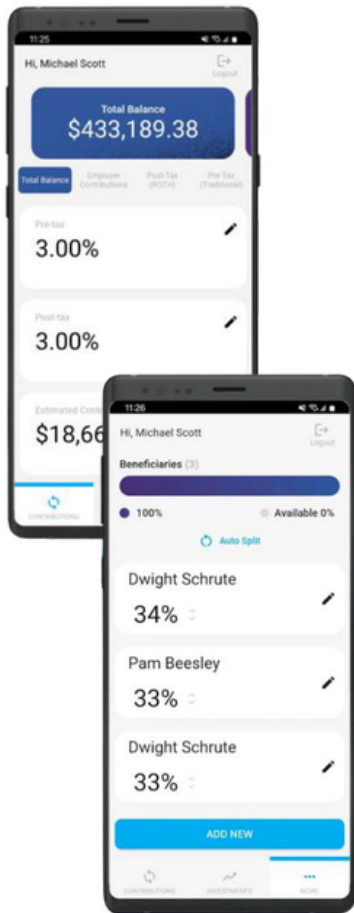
11:25

Hi, Michael Scott

Logout

Total Balance
$433,189.38

Total Balance

Employer Contributions

Post-Tax (ROTH)

Pre-Tax (Traditional)

Pre-tax
3.00%

Post-tax
3.00%

Estimated Cont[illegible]
$18,66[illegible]

CONTRIBUTIONS

11:26

Hi, Michael Scott

Logout

Beneficiaries (3)

100%

Available 0%

Auto Split

Dwight Schrute
34%

Pam Beesley
33%

Dwight Schrute
33%

ADD NEW

CONTRIBUTIONS

INVESTMENTS

MORE